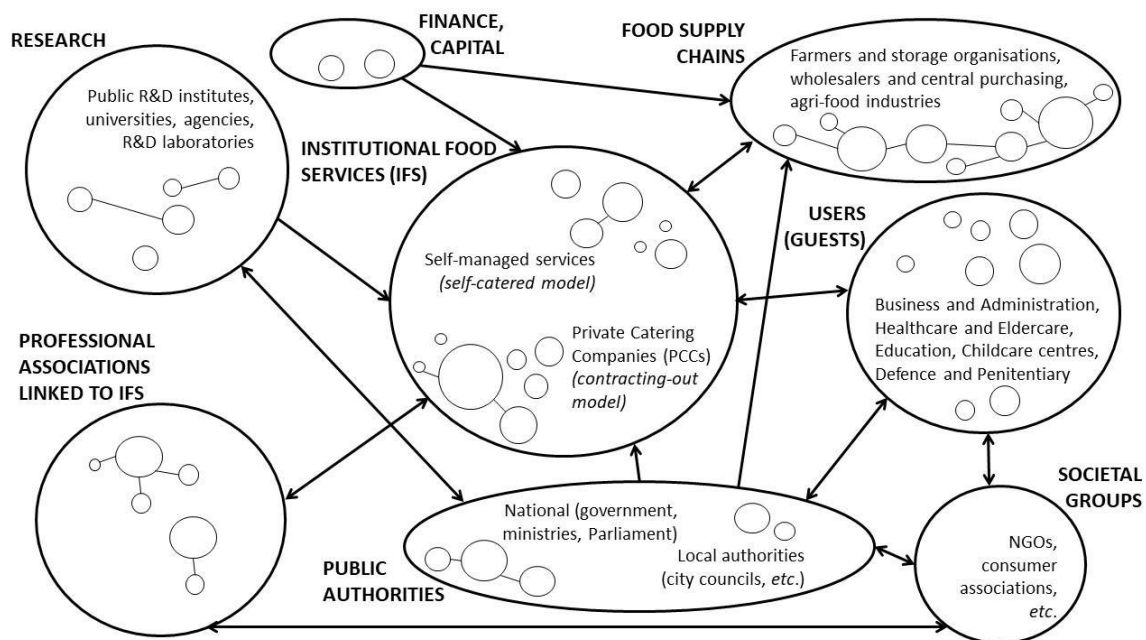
RESEARCH

Public R&D institutes, universities, agencies, R&D laboratories

FINANCE, CAPITAL

FOOD SUPPLY CHAINS

Farmers and storage organisations, wholesalers and central purchasing, agri-food industries

INSTITUTIONAL FOOD SERVICES (IFS)

Self-managed services
*(self-catered model)*

Private Catering Companies (PCCs)
*(contracting-out model)*

USERS (GUESTS)

Business and Administration, Healthcare and Eldercare, Education, Childcare centres, Defence and Penitentiary

PROFESSIONAL ASSOCIATIONS LINKED TO IFS

National (government, ministries, Parliament)

Local authorities (city councils, *etc.*)

PUBLIC AUTHORITIES

SOCIETAL GROUPS

NGOs, consumer associations, *etc.*